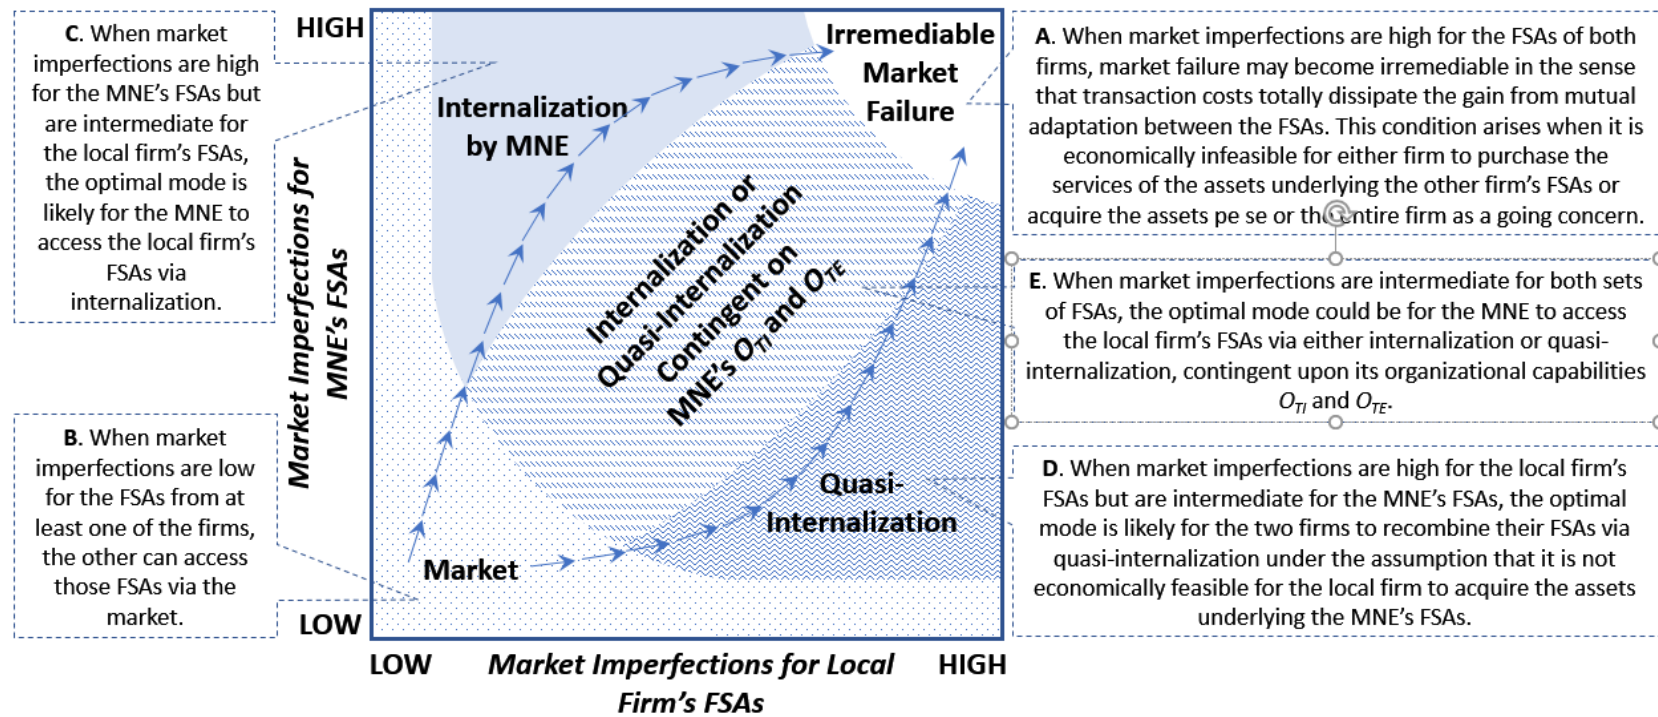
C. When market imperfections are high for the MNE's FSAs but are intermediate for the local firm's FSAs, the optimal mode is likely for the MNE to access the local firm's FSAs via internalization.

B. When market imperfections are low for the FSAs from at least one of the firms, the other can access those FSAs via the market.

HIGH

LOW

Market Imperfections for MNE's FSAs

Internalization by MNE

Irremediable Market Failure

Internalization or Quasi-Internalization Contingent on MNE's $O_{TI}$ and $O_{TE}$

Quasi-Internalization

Market

LOW

Market Imperfections for Local Firm's FSAs

HIGH

A. When market imperfections are high for the FSAs of both firms, market failure may become irremediable in the sense that transaction costs totally dissipate the gain from mutual adaptation between the FSAs. This condition arises when it is economically infeasible for either firm to purchase the services of the assets underlying the other firm's FSAs or acquire the assets pe se or th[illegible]ntire firm as a going concern.

E. When market imperfections are intermediate for both sets of FSAs, the optimal mode could be for the MNE to access the local firm's FSAs via either internalization or quasi-internalization, contingent upon its organizational capabilities $O_{TI}$ and $O_{TE}$.

D. When market imperfections are high for the local firm's FSAs but are intermediate for the MNE's FSAs, the optimal mode is likely for the two firms to recombine their FSAs via quasi-internalization under the assumption that it is not economically feasible for the local firm to acquire the assets underlying the MNE's FSAs.